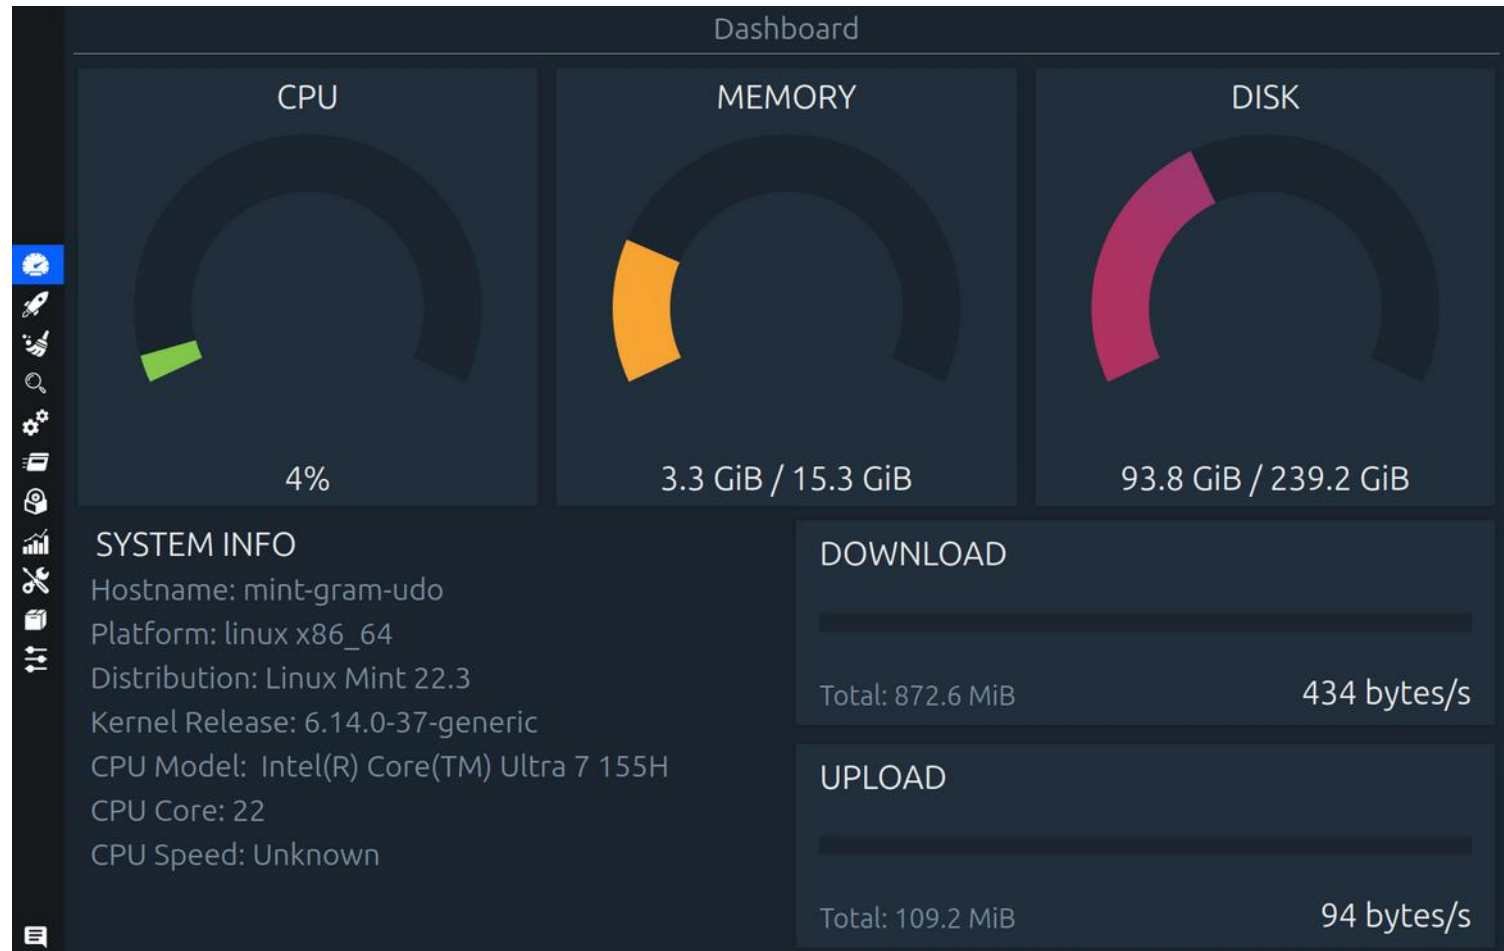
Dashboard

CPU

4%

MEMORY

3.3 GiB / 15.3 GiB

DISK

93.8 GiB / 239.2 GiB

SYSTEM INFO
Hostname: mint-gram-udo
Platform: linux x86_64
Distribution: Linux Mint 22.3
Kernel Release: 6.14.0-37-generic
CPU Model: Intel(R) Core(TM) Ultra 7 155H
CPU Core: 22
CPU Speed: Unknown

DOWNLOAD

Total: 872.6 MiB
434 bytes/s

UPLOAD

Total: 109.2 MiB
94 bytes/s